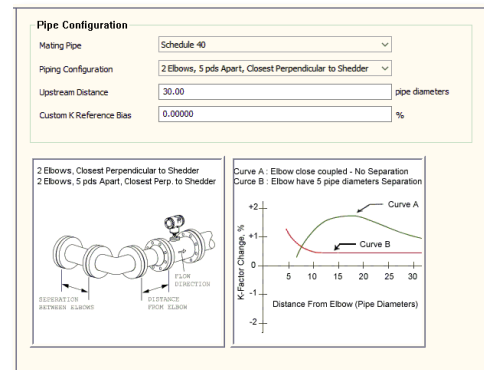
Pipe Configuration

Mating Pipe
Schedule 40

Piping Configuration
2 Elbows, 5 pds Apart, Closest Perpendicular to Shedder

Upstream Distance
30.00
pipe diameters

Custom K Reference Bias
0.00000
%

2 Elbows, Closest Perpendicular to Shedder
2 Elbows, 5 pds Apart, Closest Perp. to Shedder

FLOW DIRECTION
SEPARATION BETWEEN ELBOWS
DISTANCE FROM ELBOW

Curve A : Elbow close coupled - No Separation
Curce B : Elbow have 5 pipe diameters Separation

+2
+1
0
-1
-2
K-Factor Change, %
Curve A
Curve B
5 10 15 20 25 30
Distance From Elbow (Pipe Diameters)